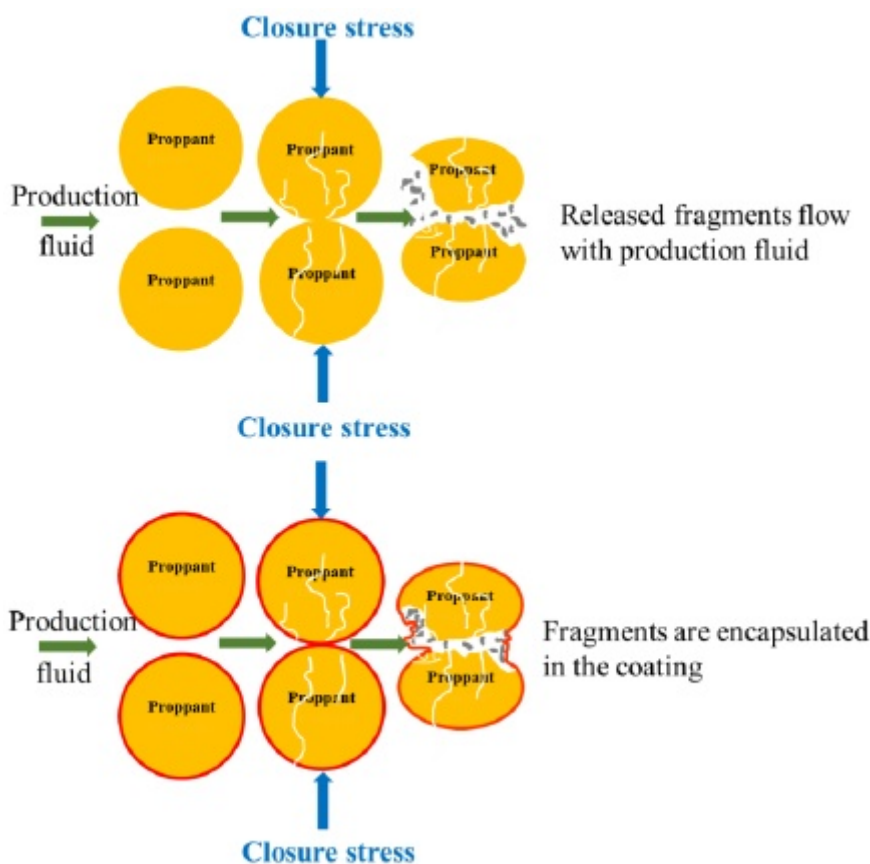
Closure stress

Proppant

Production fluid

Proppant

Proppant

Proppant

Proppant

Proppant

Released fragments flow with production fluid

Closure stress

Closure stress

Proppant

Production fluid

Proppant

Proppant

Proppant

Proppant

Proppant

Fragments are encapsulated in the coating

Closure stress